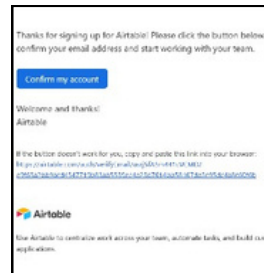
Thanks for signing up for Airtable! Please click the button below to confirm your email address and start working with your team.

Confirm my account

Welcome and thanks!
Airtable

If the button doesn't work for you, copy and paste this link into your browser: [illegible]

Airtable

Use Airtable to centralize work across your team, automate tasks, and build custom applications.